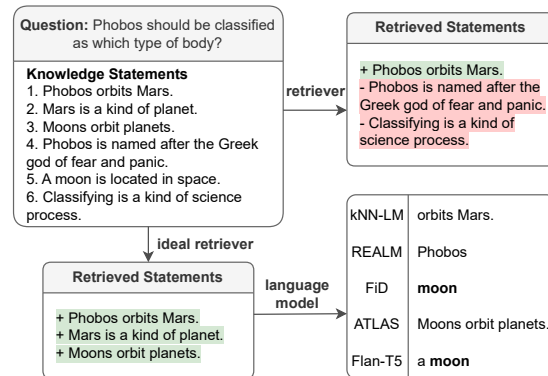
Question: Phobos should be classified as which type of body?

Knowledge Statements
1. Phobos orbits Mars.
2. Mars is a kind of planet.
3. Moons orbit planets.
4. Phobos is named after the Greek god of fear and panic.
5. A moon is located in space.
6. Classifying is a kind of science process.

retriever

Retrieved Statements
+ Phobos orbits Mars.
- Phobos is named after the Greek god of fear and panic.
- Classifying is a kind of science process.

ideal retriever

Retrieved Statements
+ Phobos orbits Mars.
+ Mars is a kind of planet.
+ Moons orbit planets.

language model

| kNN-LM | orbits Mars. |
|---|---|
| REALM | Phobos |
| FiD | **moon** |
| ATLAS | Moons orbit planets. |
| Flan-T5 | a **moon** |